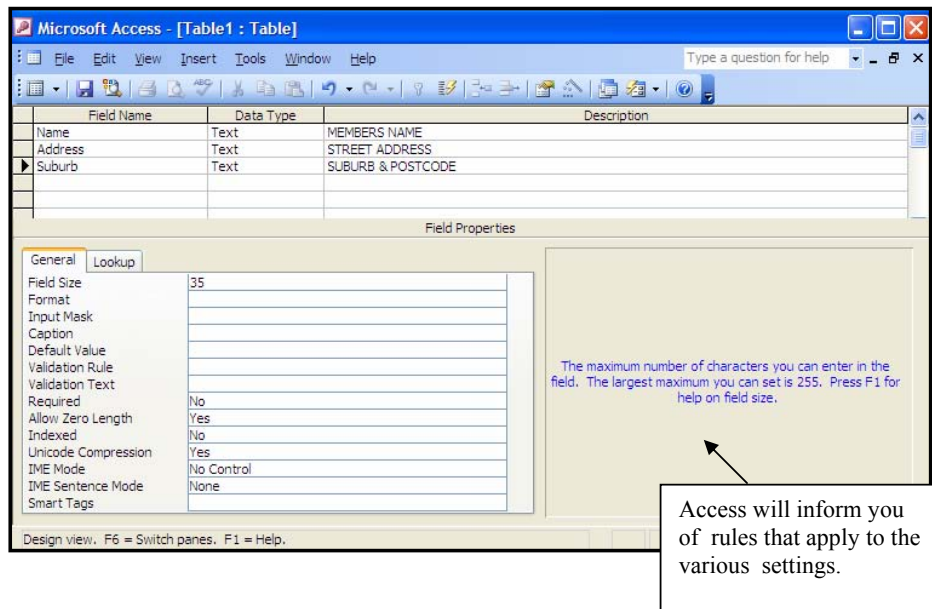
Microsoft Access - [Table1 : Table]

File Edit View Insert Tools Window Help

Type a question for help

| Field Name | Data Type | Description |
|---|---|---|
| Name | Text | MEMBERS NAME |
| Address | Text | STREET ADDRESS |
| Suburb | Text | SUBURB & POSTCODE |

Field Properties

General Lookup

| | |
|---|---|
| Field Size | 35 |
| Format | |
| Input Mask | |
| Caption | |
| Default Value | |
| Validation Rule | |
| Validation Text | |
| Required | No |
| Allow Zero Length | Yes |
| Indexed | No |
| Unicode Compression | Yes |
| IME Mode | No Control |
| IME Sentence Mode | None |
| Smart Tags | |

The maximum number of characters you can enter in the field. The largest maximum you can set is 255. Press F1 for help on field size.

Access will inform you of rules that apply to the various settings.

Design view. F6 = Switch panes. F1 = Help.